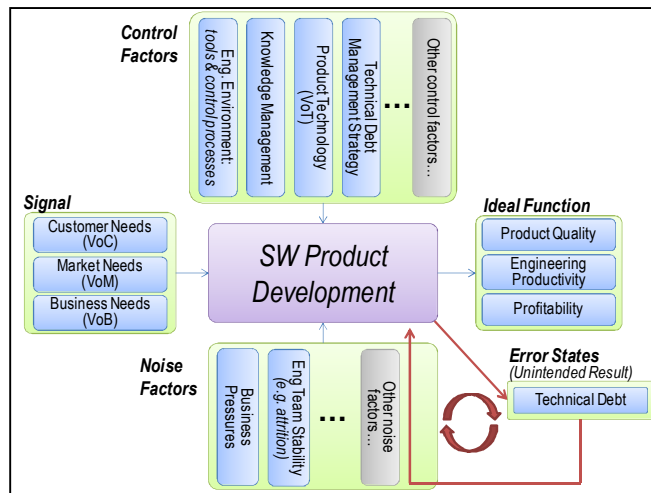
Control Factors

Eng. Environment: tools & control processes

Knowledge Management

Product Technology (VoT)

Technical Debt Management Strategy

...

Other control factors...

Signal

Customer Needs (VoC)

Market Needs (VoM)

Business Needs (VoB)

SW Product Development

Ideal Function

Product Quality

Engineering Productivity

Profitability

Noise Factors

Business Pressures

Eng Team Stability (e.g. attrition)

...

Other noise factors...

Error States (Unintended Result)

Technical Debt